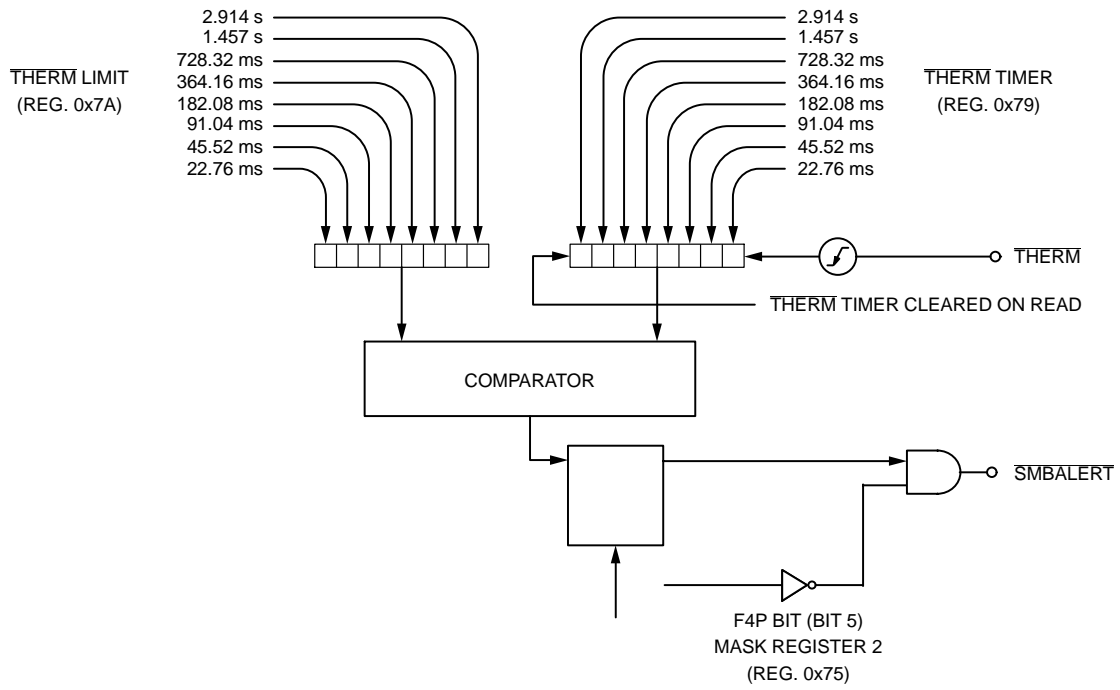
$\overline{\text{THERM}}$ LIMIT
(REG. 0x7A)

2.914 s
1.457 s
728.32 ms
364.16 ms
182.08 ms
91.04 ms
45.52 ms
22.76 ms

2.914 s
1.457 s
728.32 ms
364.16 ms
182.08 ms
91.04 ms
45.52 ms
22.76 ms

$\overline{\text{THERM}}$ TIMER
(REG. 0x79)

$\overline{\text{THERM}}$

$\overline{\text{THERM}}$ TIMER CLEARED ON READ

COMPARATOR

$\overline{\text{SMBALERT}}$

F4P BIT (BIT 5)
MASK REGISTER 2
(REG. 0x75)